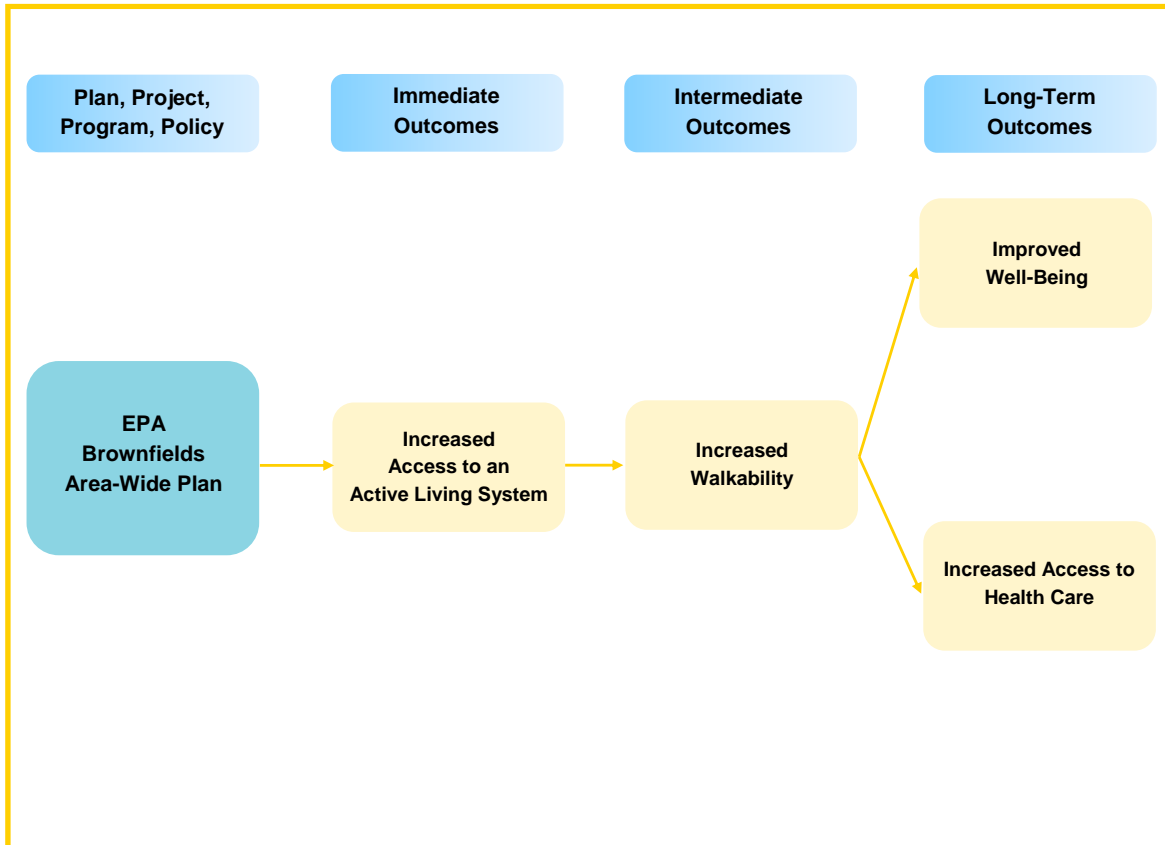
Plan, Project, Program, Policy

Immediate Outcomes

Intermediate Outcomes

Long-Term Outcomes

Improved Well-Being

EPA Brownfields Area-Wide Plan

Increased Access to an Active Living System

Increased Walkability

Increased Access to Health Care